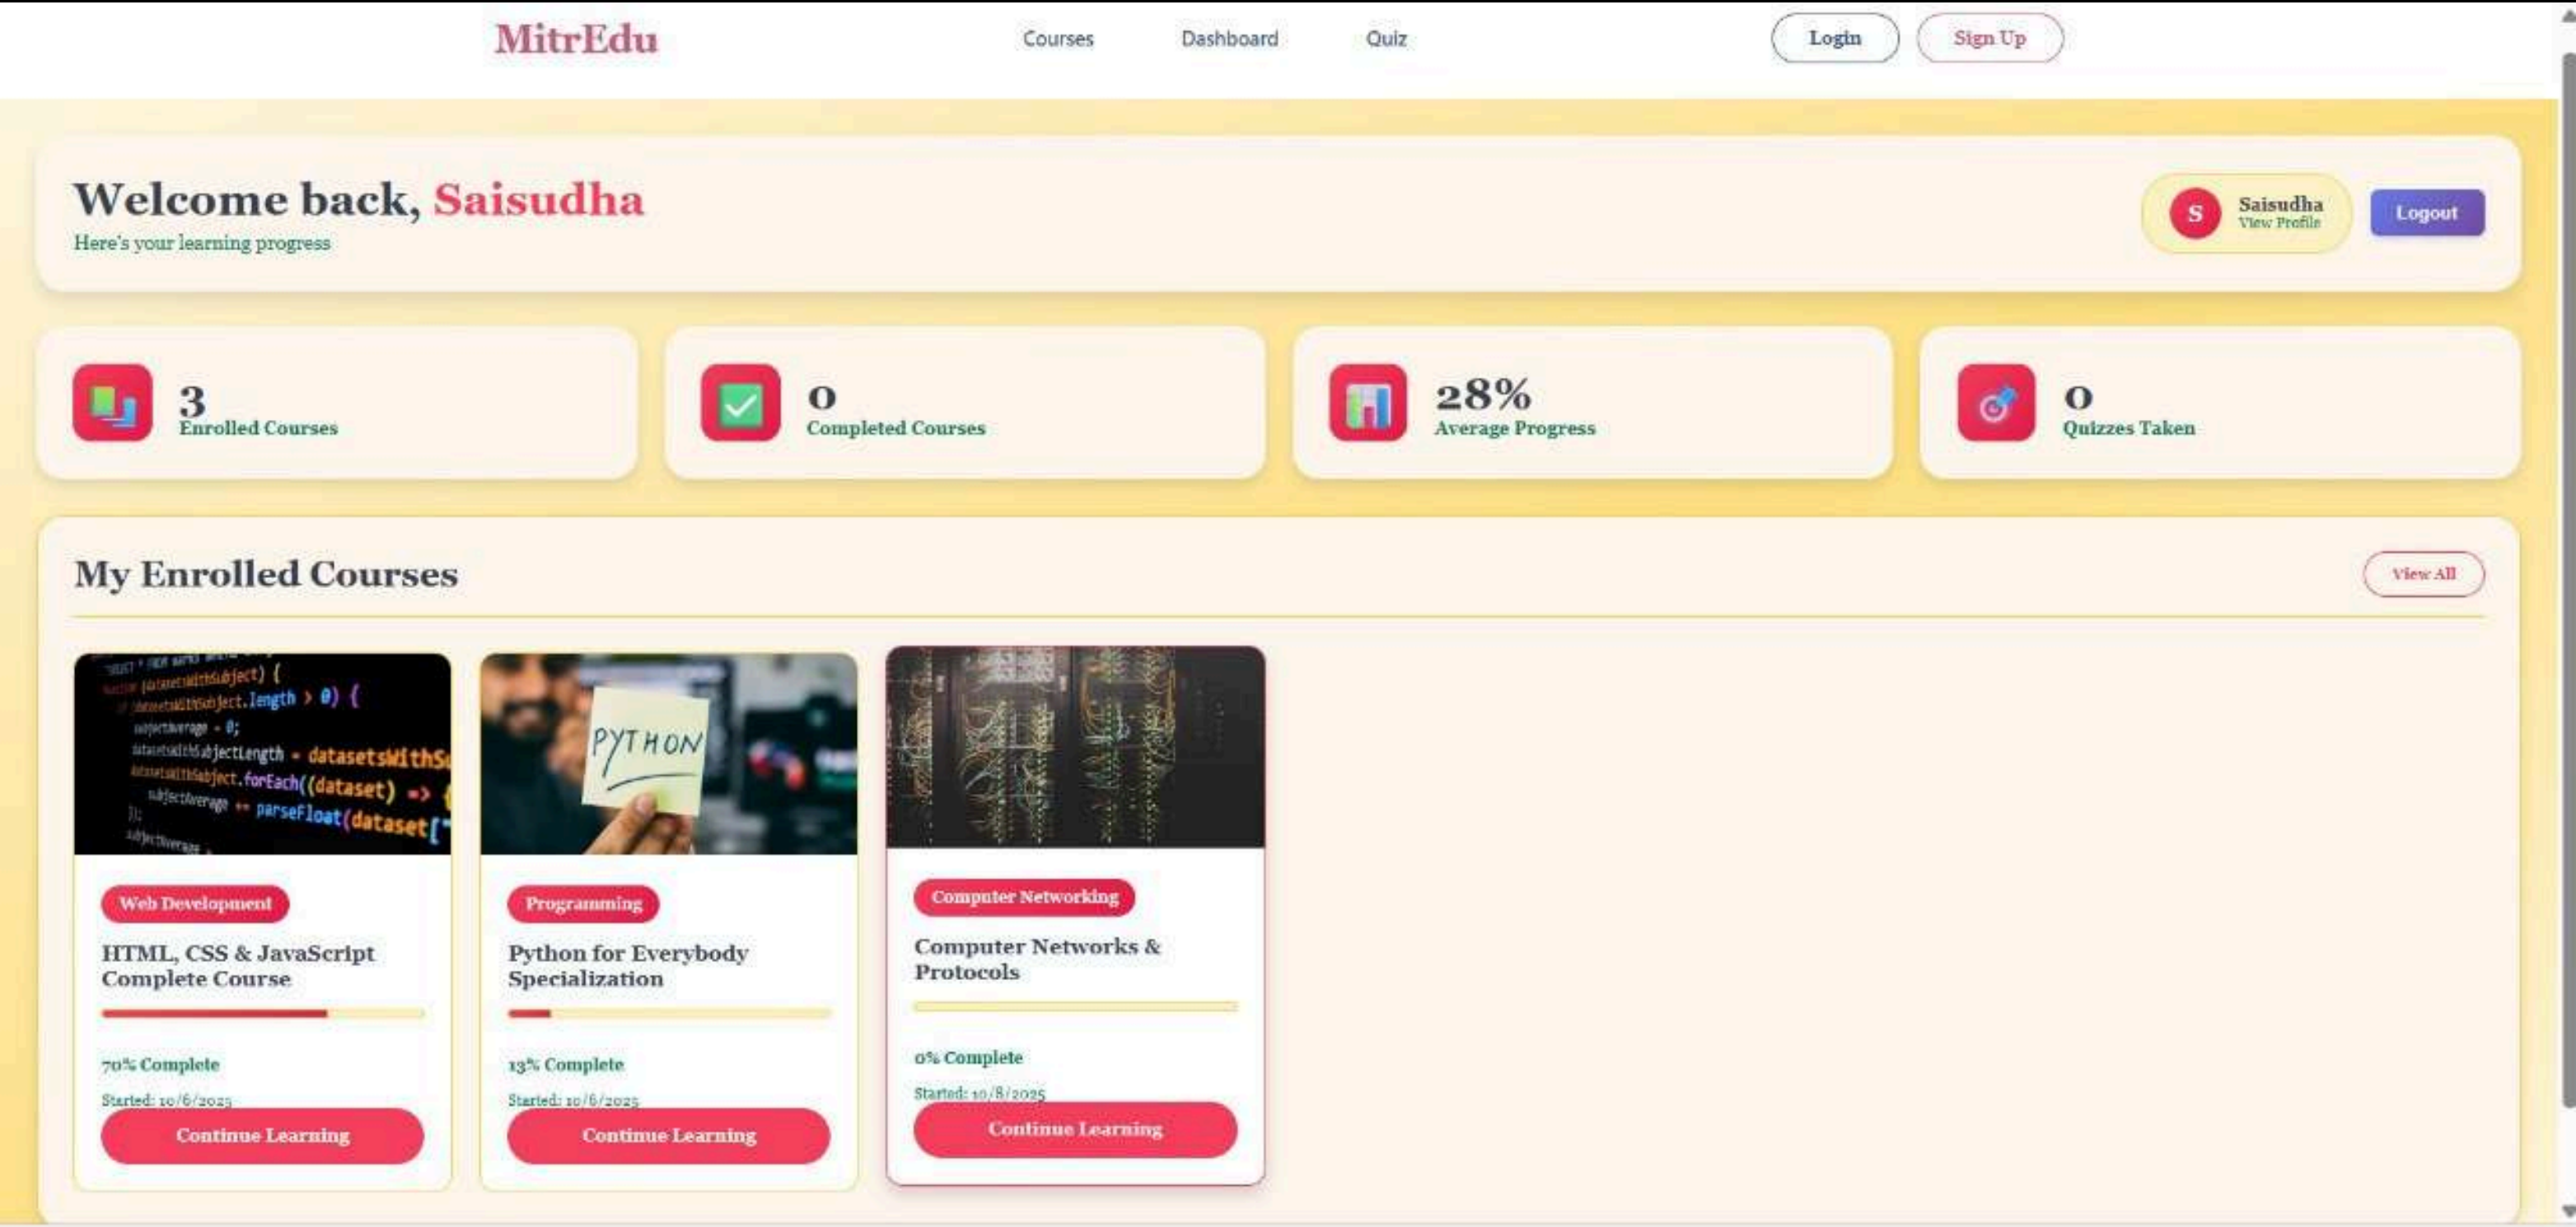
MitrEdu

Courses Dashboard Quiz

Login Sign Up

Welcome back, Saisudha
Here's your learning progress

S Saisudha
View Profile

Logout

3
Enrolled Courses

0
Completed Courses

28%
Average Progress

0
Quizzes Taken

My Enrolled Courses

View All

PYTHON

Web Development
HTML, CSS & JavaScript Complete Course
70% Complete
Started: 10/6/2025
Continue Learning

Programming
Python for Everybody Specialization
13% Complete
Started: 10/6/2025
Continue Learning

Computer Networking
Computer Networks & Protocols
0% Complete
Started: 10/8/2025
Continue Learning